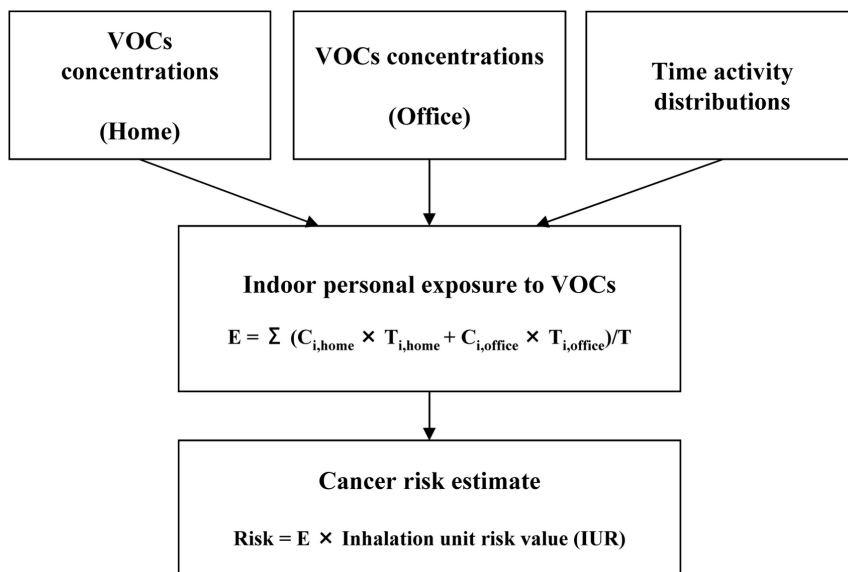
VOCs concentrations

(Home)

VOCs concentrations

(Office)

Time activity distributions

Indoor personal exposure to VOCs

$E = \Sigma (C_{i,home} \times T_{i,home} + C_{i,office} \times T_{i,office})/T$

Cancer risk estimate

Risk = E $\times$ Inhalation unit risk value (IUR)